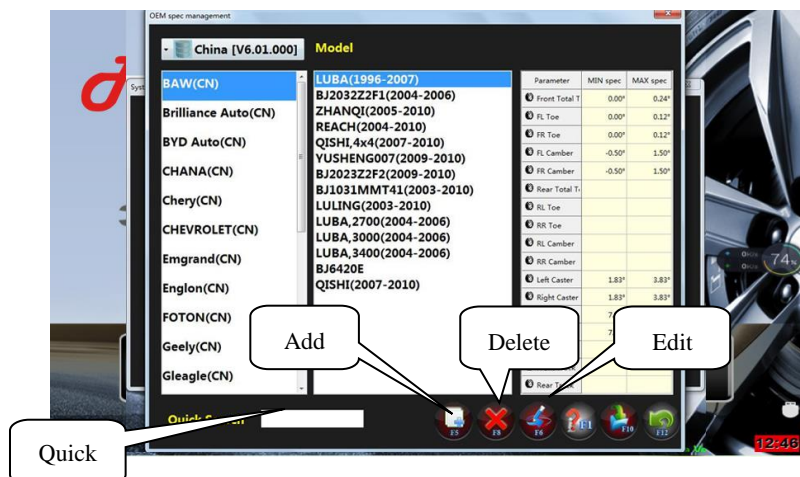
OEM spec management

China [V6.01.000]

Model

BAW(CN)
Brilliance Auto(CN)
BYD Auto(CN)
CHANA(CN)
Chery(CN)
CHEVROLET(CN)
Emgrand(CN)
Englon(CN)
FOTON(CN)
Geely(CN)
Gleagle(CN)

LUBA(1996-2007)
BJ2032Z2F1(2004-2006)
ZHANQI(2005-2010)
REACH(2004-2010)
QISHI,4x4(2007-2010)
YUSHENG007(2009-2010)
BJ2023Z2F2(2009-2010)
BJ1031MMT41(2003-2010)
LULING(2003-2010)
LUBA,2700(2004-2006)
LUBA,3000(2004-2006)
LUBA,3400(2004-2006)
BJ6420E
QISHI(2007-2010)

| Parameter | MIN spec | MAX spec |
|---|---|---|
| Front Total T | 0.00° | 0.24° |
| FL Toe | 0.00° | 0.12° |
| FR Toe | 0.00° | 0.12° |
| FL Camber | -0.50° | 1.50° |
| FR Camber | -0.50° | 1.50° |
| Rear Total T | | |
| RL Toe | | |
| RR Toe | | |
| RL Camber | | |
| RR Camber | | |
| Left Caster | 1.83° | 3.83° |
| Right Caster | 1.83° | 3.83° |
| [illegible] | 7 | |
| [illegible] | 7 | |
| Rear T | | |

Add

Delete

Edit

Quick Search

Quick

F5 F8 F6 F1 F10 F12

74%

12:46